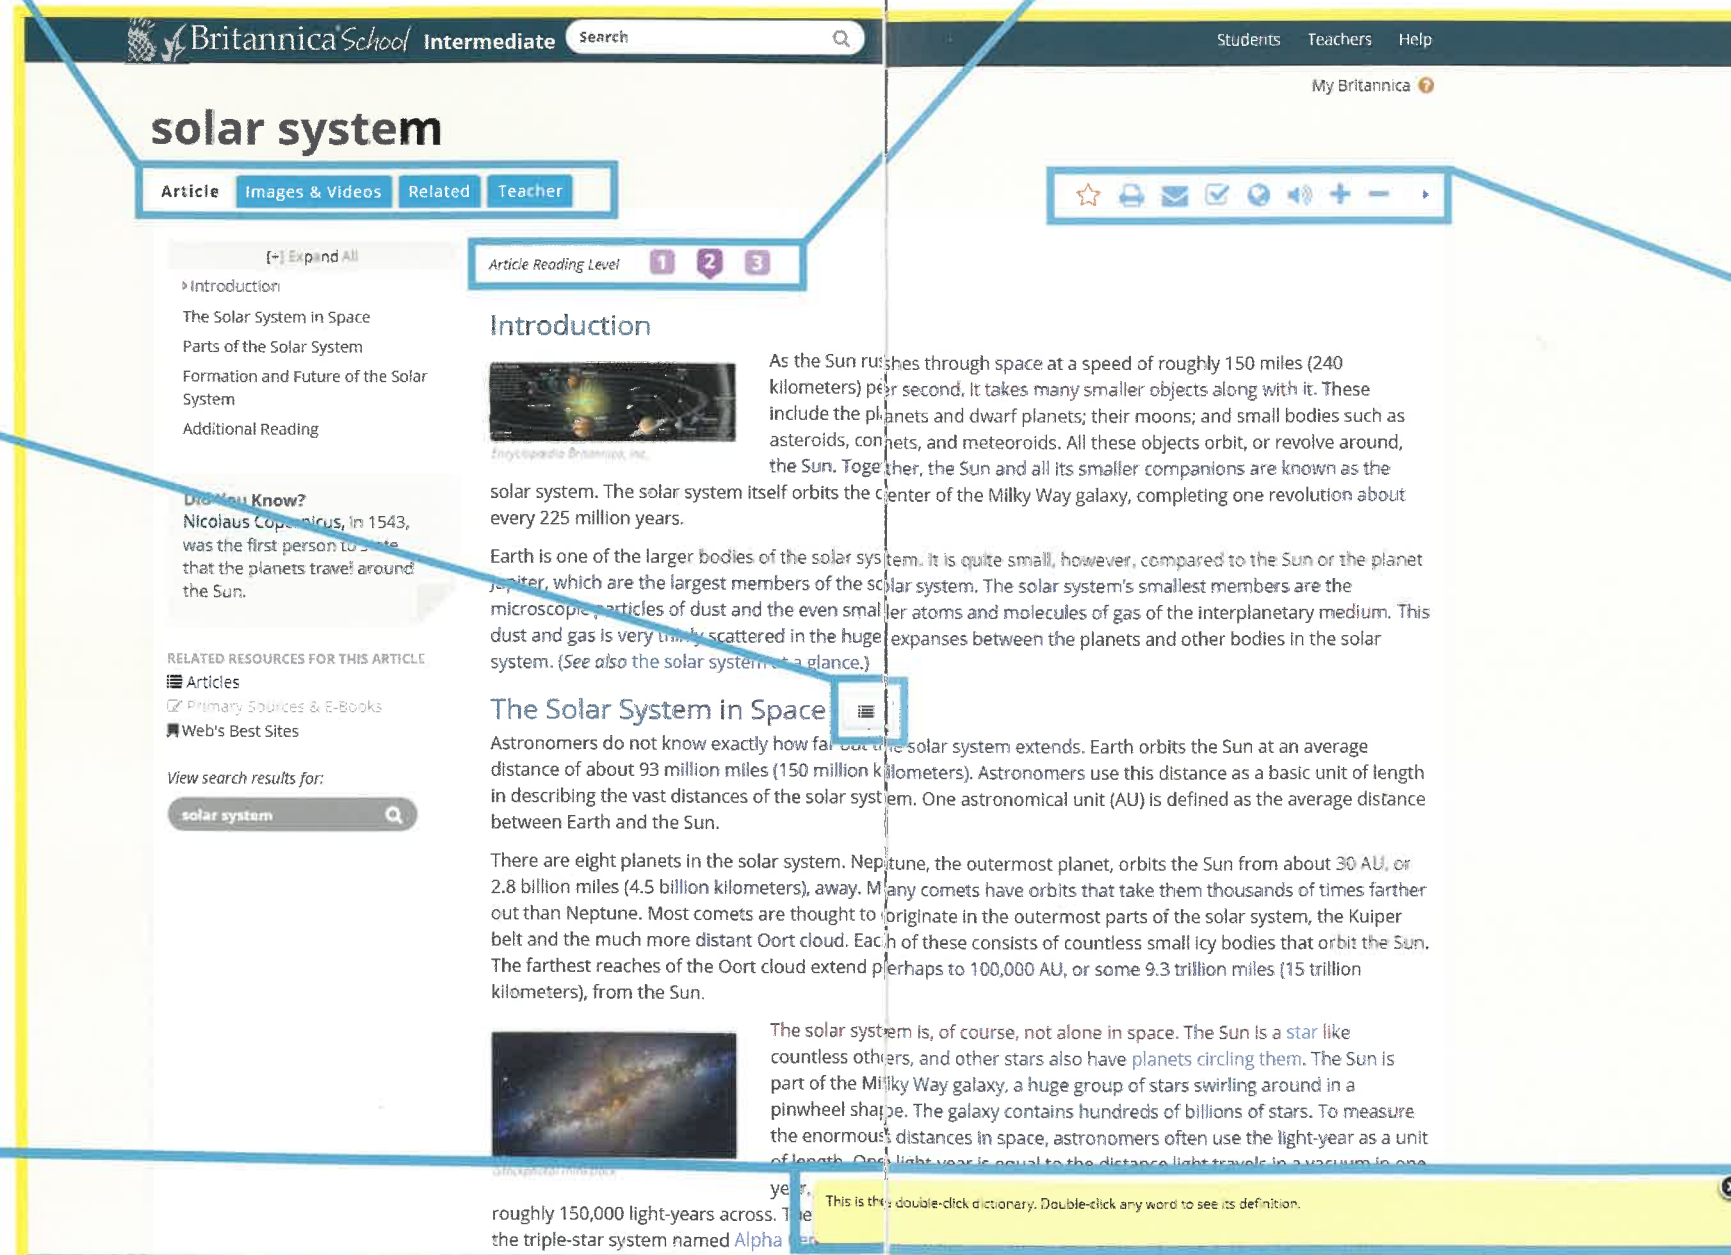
Britannica School Intermediate

Search

Students Teachers Help

My Britannica

solar system

Article Images & Videos Related Teacher

[+] Expand All

Introduction

The Solar System in Space

Parts of the Solar System

Formation and Future of the Solar System

Additional Reading

Article Reading Level 1 2 3

Introduction

Encyclopædia Britannica, Inc.

As the Sun rushes through space at a speed of roughly 150 miles (240 kilometers) per second, it takes many smaller objects along with it. These include the planets and dwarf planets; their moons; and small bodies such as asteroids, comets, and meteoroids. All these objects orbit, or revolve around, the Sun. Together, the Sun and all its smaller companions are known as the solar system. The solar system itself orbits the center of the Milky Way galaxy, completing one revolution about every 225 million years.

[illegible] Know?
Nicolaus Co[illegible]nicus, in 1543, was the first person to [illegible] that the planets travel around the Sun.

Earth is one of the larger bodies of the solar system. It is quite small, however, compared to the Sun or the planet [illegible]piter, which are the largest members of the solar system. The solar system's smallest members are the microscopic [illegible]articles of dust and the even smaller atoms and molecules of gas of the interplanetary medium. This dust and gas is very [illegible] scattered in the huge expanses between the planets and other bodies in the solar system. (See also the solar system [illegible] glance.)

RELATED RESOURCES FOR THIS ARTICLE
Articles
Primary Sources & E-Books
Web's Best Sites

View search results for:

solar system

The Solar System in Space

Astronomers do not know exactly how far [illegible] the solar system extends. Earth orbits the Sun at an average distance of about 93 million miles (150 million kilometers). Astronomers use this distance as a basic unit of length in describing the vast distances of the solar system. One astronomical unit (AU) is defined as the average distance between Earth and the Sun.

There are eight planets in the solar system. Neptune, the outermost planet, orbits the Sun from about 30 AU, or 2.8 billion miles (4.5 billion kilometers), away. Many comets have orbits that take them thousands of times farther out than Neptune. Most comets are thought to originate in the outermost parts of the solar system, the Kuiper belt and the much more distant Oort cloud. Each of these consists of countless small icy bodies that orbit the Sun. The farthest reaches of the Oort cloud extend perhaps to 100,000 AU, or some 9.3 trillion miles (15 trillion kilometers), from the Sun.

The solar system is, of course, not alone in space. The Sun is a star like countless others, and other stars also have planets circling them. The Sun is part of the Milky Way galaxy, a huge group of stars swirling around in a pinwheel shape. The galaxy contains hundreds of billions of stars. To measure the enormous distances in space, astronomers often use the light-year as a unit of length. One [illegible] ye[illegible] roughly 150,000 light-years across. T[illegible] the triple-star system named Alpha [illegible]

This is the double-click dictionary. Double-click any word to see its definition.